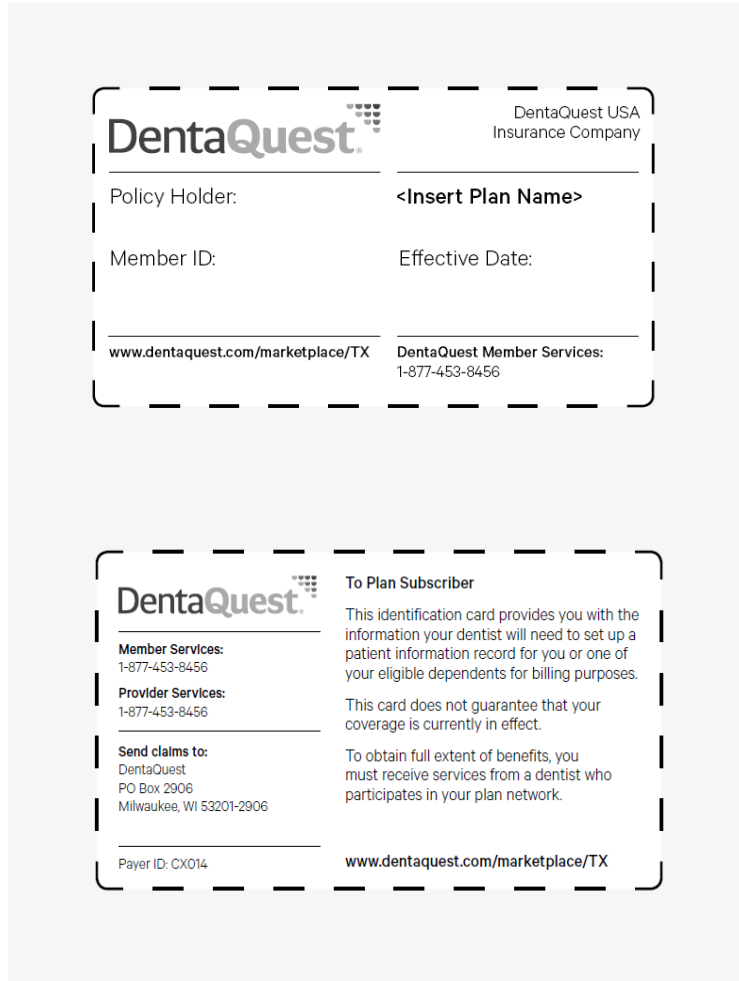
DentaQuest.

DentaQuest USA
Insurance Company

Policy Holder:

<Insert Plan Name>

Member ID:

Effective Date:

www.dentaquest.com/marketplace/TX

DentaQuest Member Services:
1-877-453-8456

DentaQuest.

Member Services:
1-877-453-8456

Provider Services:
1-877-453-8456

Send claims to:
DentaQuest
PO Box 2906
Milwaukee, WI 53201-2906

Payer ID: CX014

To Plan Subscriber

This identification card provides you with the information your dentist will need to set up a patient information record for you or one of your eligible dependents for billing purposes.

This card does not guarantee that your coverage is currently in effect.

To obtain full extent of benefits, you must receive services from a dentist who participates in your plan network.

www.dentaquest.com/marketplace/TX